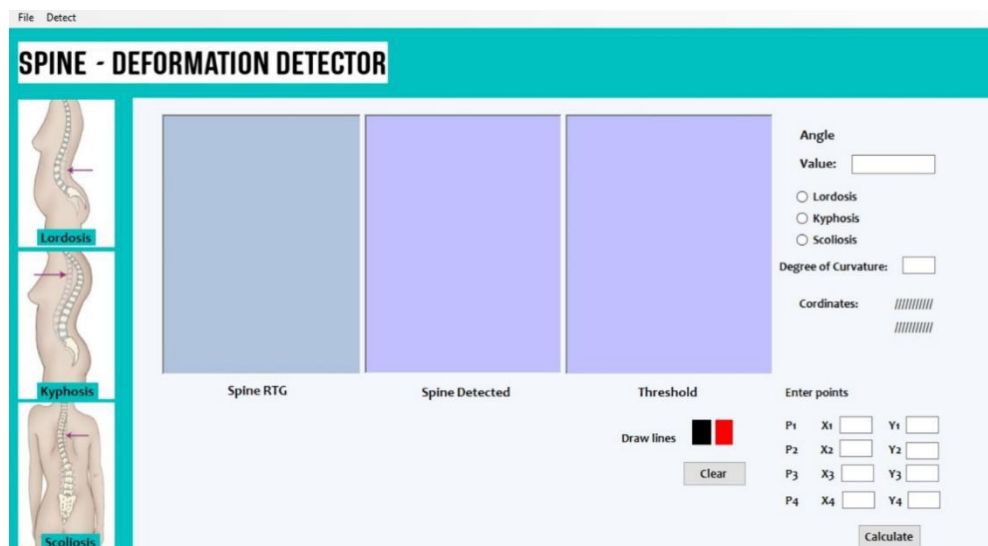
File Detect

SPINE - DEFORMATION DETECTOR

Lordosis

Kyphosis

Scoliosis

Spine RTG

Spine Detected

Threshold

Angle

Value:

Lordosis

Kyphosis

Scoliosis

Degree of Curvature:

Cordinates: //////////

//////////

Draw lines

Clear

Enter points

P1 X1 Y1

P2 X2 Y2

P3 X3 Y3

P4 X4 Y4

Calculate